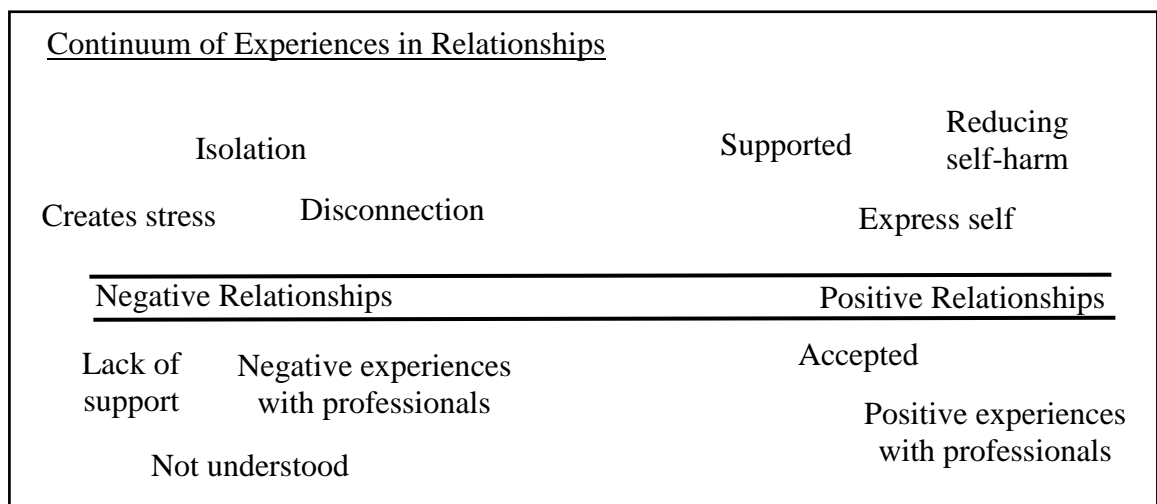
Continuum of Experiences in Relationships

Isolation

Supported

Reducing self-harm

Creates stress

Disconnection

Express self

Negative Relationships

Positive Relationships

Lack of support

Negative experiences with professionals

Accepted

Positive experiences with professionals

Not understood